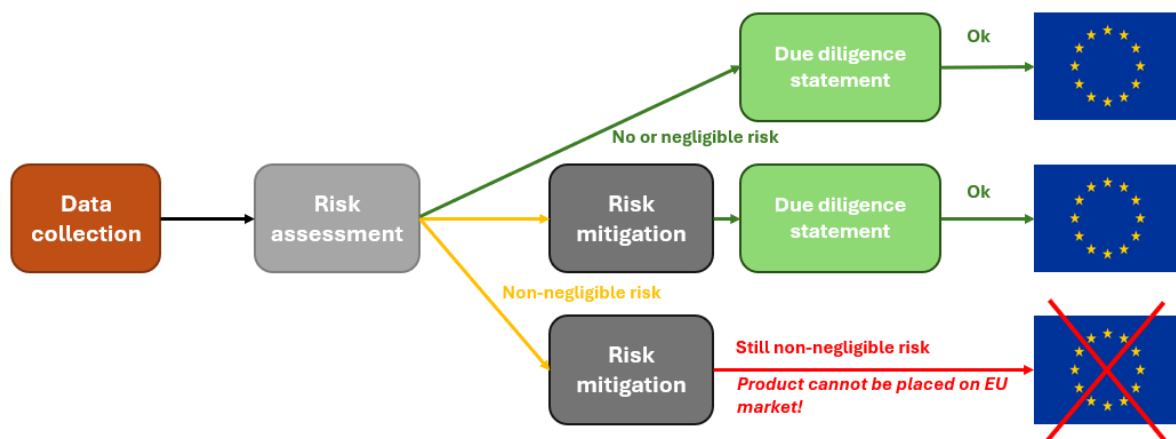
Data collection

Risk assessment

No or negligible risk

Due diligence statement

Ok

Risk mitigation

Due diligence statement

Ok

Non-negligible risk

Risk mitigation

Still non-negligible risk

Product cannot be placed on EU market!